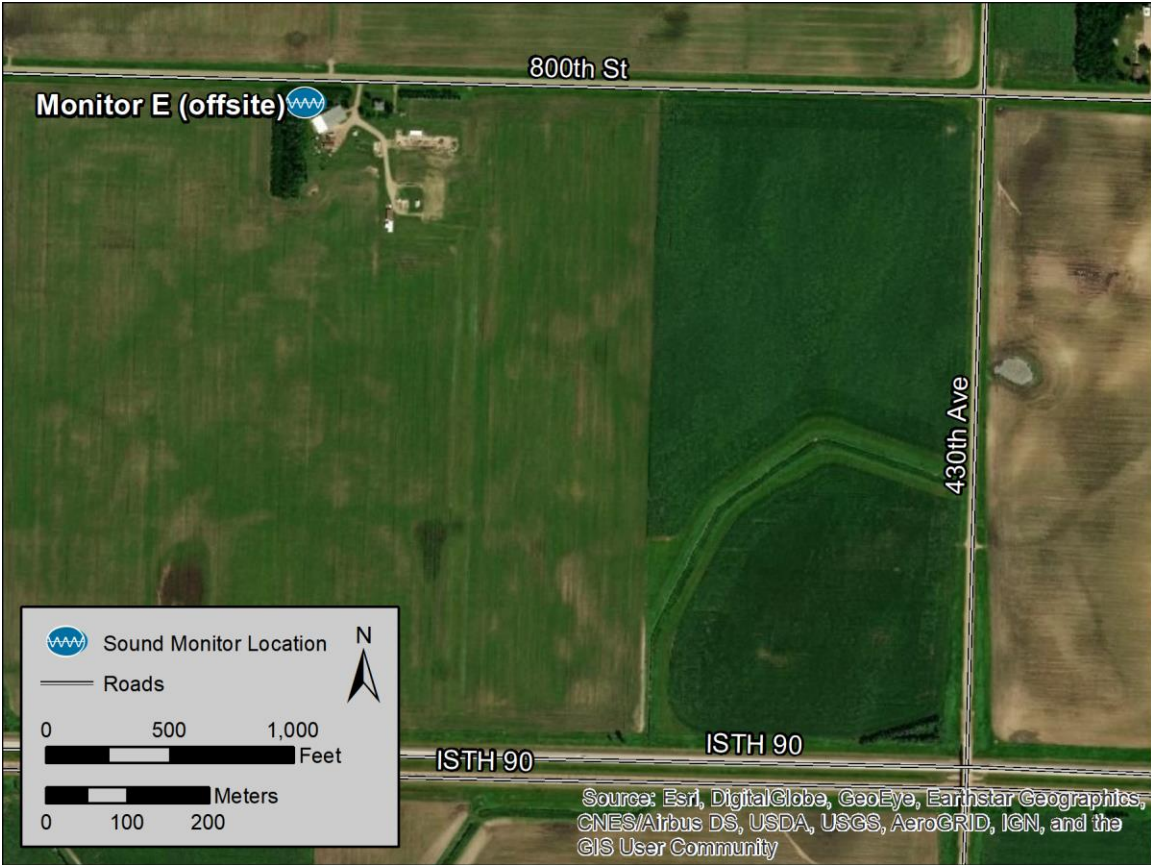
800th St

Monitor E (offsite)

430th Ave

ISTH 90

ISTH 90

Sound Monitor Location

Roads

N

0 500 1,000
Feet

Meters
0 100 200

Source: Esri, DigitalGlobe, GeoEye, Earthstar Geographics, CNES/Airbus DS, USDA, USGS, AeroGRID, IGN, and the GIS User Community